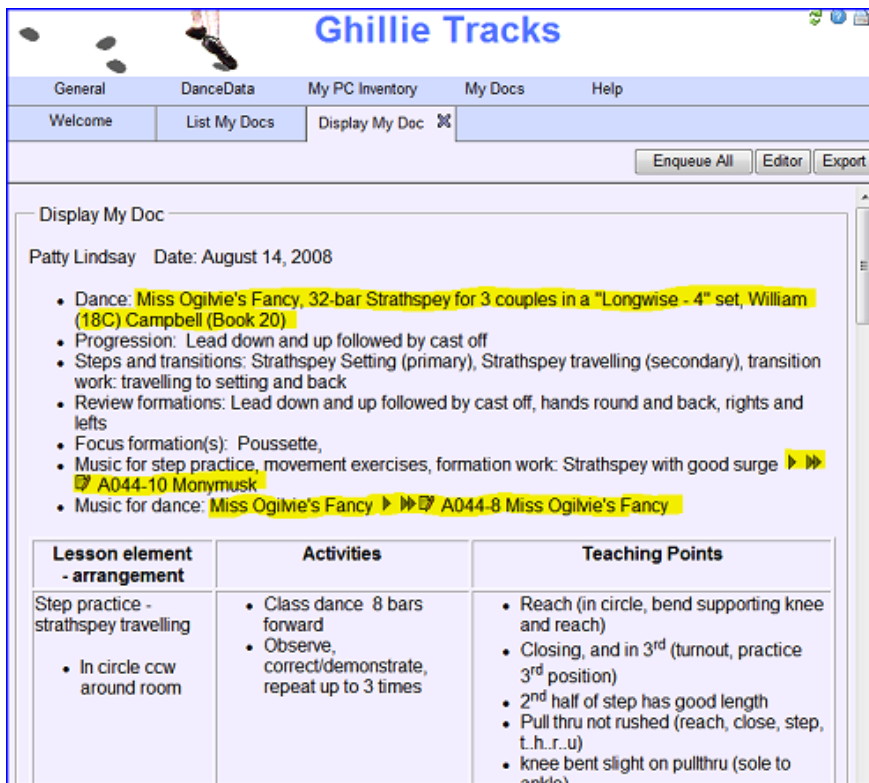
Ghillie Tracks

General | DanceData | My PC Inventory | My Docs | Help

Welcome | List My Docs | Display My Doc

Enqueue All | Editor | Export

Display My Doc

Patty Lindsay Date: August 14, 2008

- Dance: Miss Ogilvie's Fancy, 32-bar Strathspey for 3 couples in a "Longwise - 4" set, William (18C) Campbell (Book 20)
- Progression: Lead down and up followed by cast off
- Steps and transitions: Strathspey Setting (primary), Strathspey travelling (secondary), transition work: travelling to setting and back
- Review formations: Lead down and up followed by cast off, hands round and back, rights and lefts
- Focus formation(s): Poussette,
- Music for step practice, movement exercises, formation work: Strathspey with good surge A044-10 Monymusk
- Music for dance: Miss Ogilvie's Fancy A044-8 Miss Ogilvie's Fancy

| Lesson element - arrangement | Activities | Teaching Points |
|---|---|---|
| Step practice - strathspey travelling<br>• In circle ccw around room | • Class dance 8 bars forward<br>• Observe, correct/demonstrate, repeat up to 3 times | • Reach (in circle, bend supporting knee and reach)<br>• Closing, and in 3$^{rd}$ (turnout, practice 3$^{rd}$ position)<br>• 2$^{nd}$ half of step has good length<br>• Pull thru not rushed (reach, close, step, t..h..r..u)<br>• knee bent slight on pullthru (sole to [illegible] |